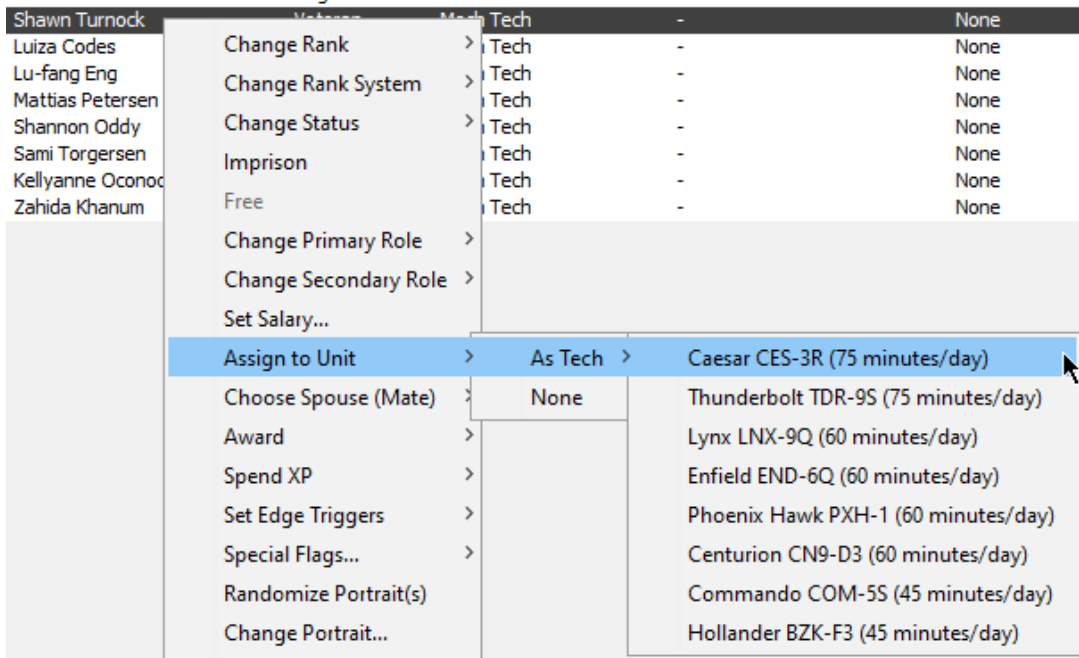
| | | | | |
|---|---|---|---|---|
| Shawn Turnock | Veteran | Mech Tech | - | None |
| Luiza Codes | | Tech | - | None |
| Lu-fang Eng | | Tech | - | None |
| Mattias Petersen | | Tech | - | None |
| Shannon Oddy | | Tech | - | None |
| Sami Torgersen | | Tech | - | None |
| Kellyanne Oconoc | | Tech | - | None |
| Zahida Khanum | | Tech | - | None |

Change Rank
Change Rank System
Change Status
Imprison
Free
Change Primary Role
Change Secondary Role
Set Salary...
Assign to Unit
Choose Spouse (Mate)
Award
Spend XP
Set Edge Triggers
Special Flags...
Randomize Portrait(s)
Change Portrait...

As Tech
None

Caesar CES-3R (75 minutes/day)
Thunderbolt TDR-9S (75 minutes/day)
Lynx LNX-9Q (60 minutes/day)
Enfield END-6Q (60 minutes/day)
Phoenix Hawk PXH-1 (60 minutes/day)
Centurion CN9-D3 (60 minutes/day)
Commando COM-5S (45 minutes/day)
Hollander BZK-F3 (45 minutes/day)